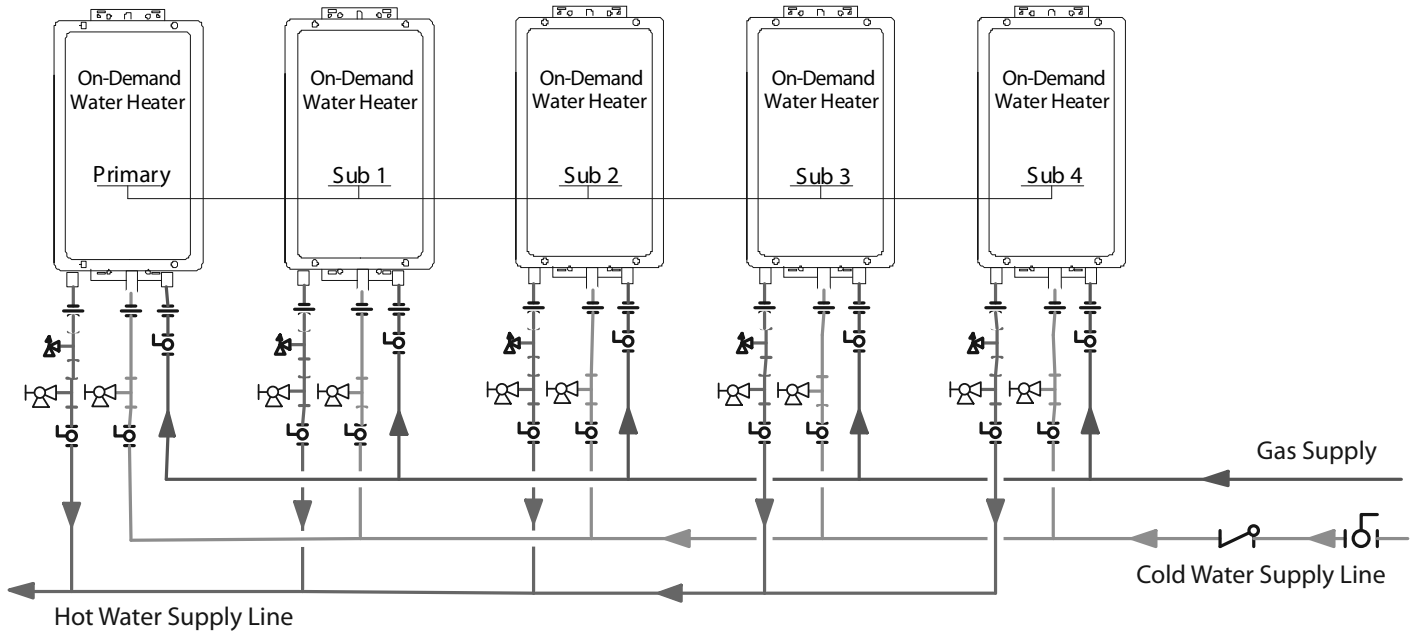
On-Demand Water Heater

Primary

On-Demand Water Heater

Sub 1

On-Demand Water Heater

Sub 2

On-Demand Water Heater

Sub 3

On-Demand Water Heater

Sub 4

Gas Supply

Cold Water Supply Line

Hot Water Supply Line